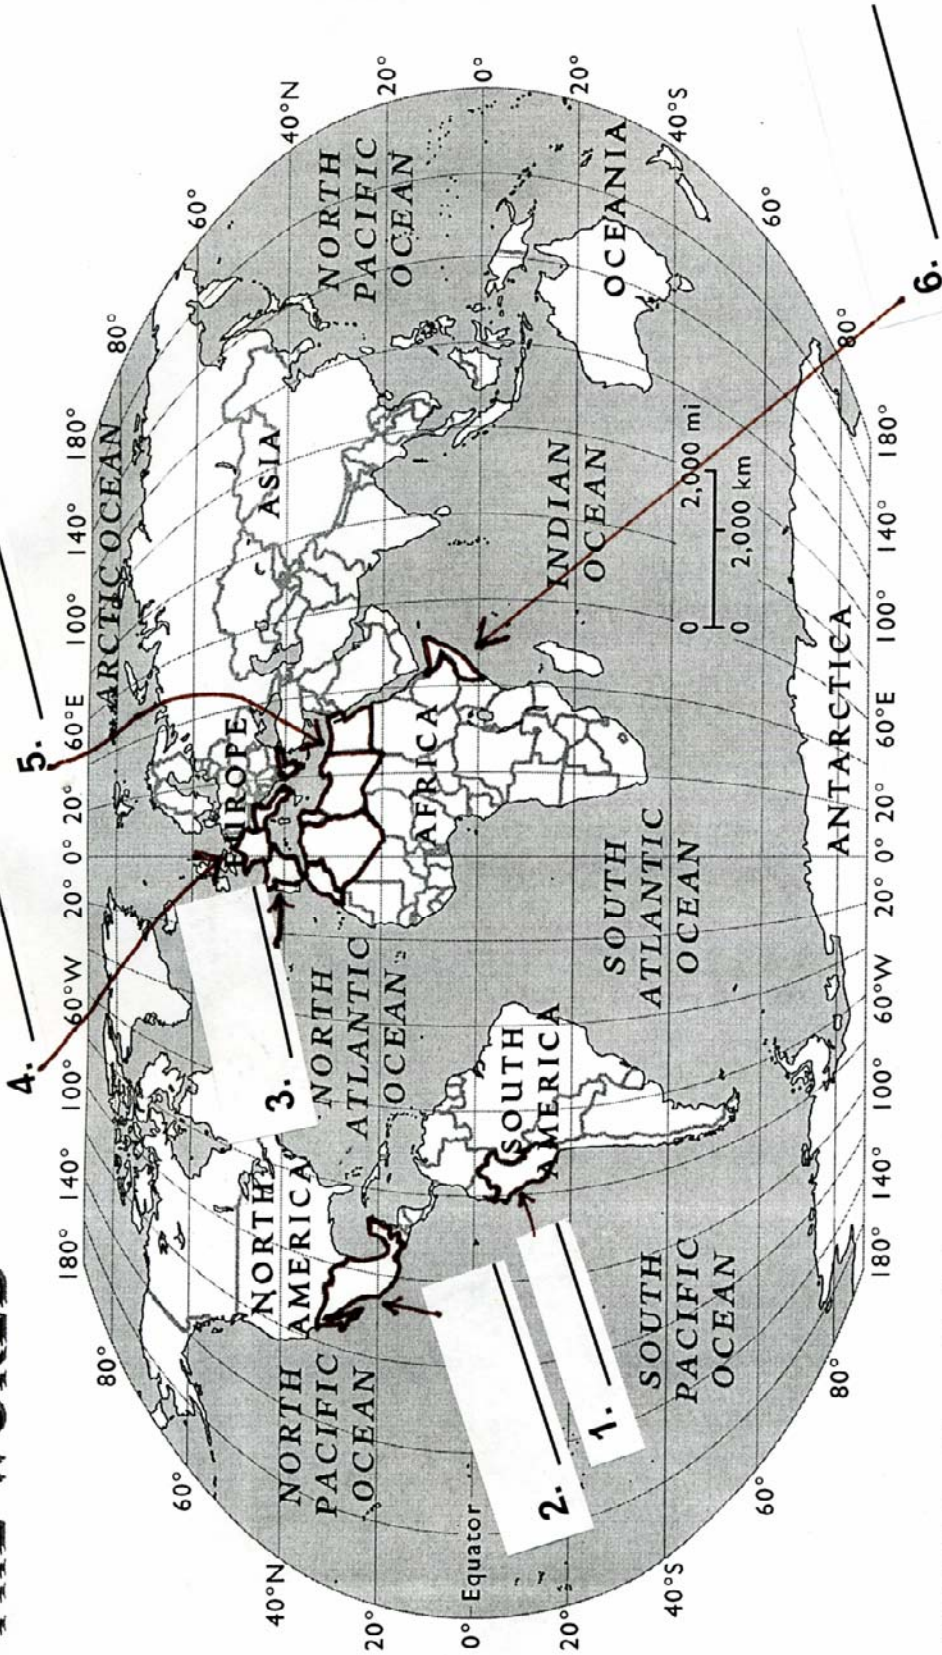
4. ______

5. ______

6. ______

3. ______

2. ______

1. ______

180° 140° 100° 60°W 20° 0° 20° 60°E 100° 140° 180°

80° 60° 40°N 20° 0° Equator 20° 40°S 60° 80°

40°N 20° 0° 20° 40°S

ARCTIC OCEAN

NORTH AMERICA

NORTH PACIFIC OCEAN

NORTH ATLANTIC OCEAN

EUROPE

ASIA

AFRICA

NORTH PACIFIC OCEAN

SOUTH AMERICA

SOUTH PACIFIC OCEAN

SOUTH ATLANTIC OCEAN

INDIAN OCEAN

OCEANIA

ANTARCTICA

0 2,000 mi
0 2,000 km